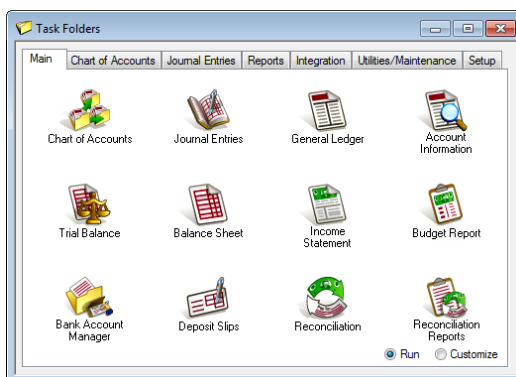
Task Folders

Main | Chart of Accounts | Journal Entries | Reports | Integration | Utilities/Maintenance | Setup

Chart of Accounts
Journal Entries
General Ledger
Account Information

Trial Balance
Balance Sheet
Income Statement
Budget Report

Bank Account Manager
Deposit Slips
Reconciliation
Reconciliation Reports

Run
Customize